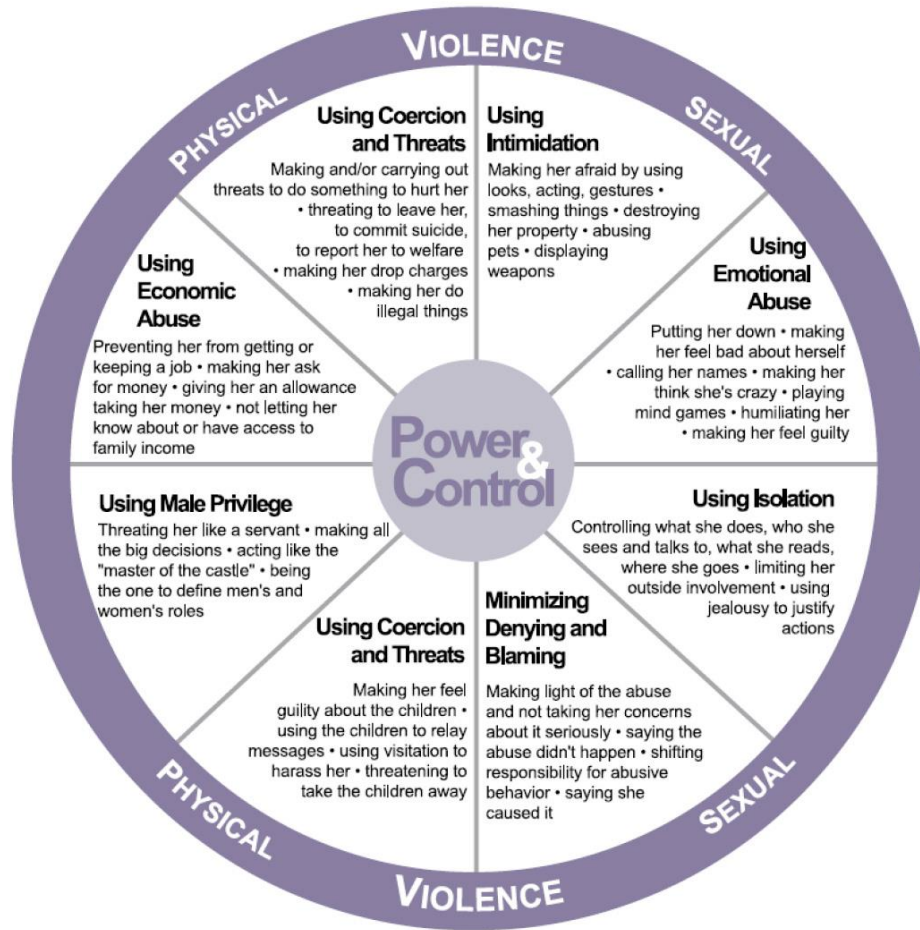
VIOLENCE

PHYSICAL

SEXUAL

Using Coercion and Threats
Making and/or carrying out threats to do something to hurt her • threating to leave her, to commit suicide, to report her to welfare • making her drop charges • making her do illegal things

Using Intimidation
Making her afraid by using looks, acting, gestures • smashing things • destroying her property • abusing pets • displaying weapons

Using Economic Abuse
Preventing her from getting or keeping a job • making her ask for money • giving her an allowance taking her money • not letting her know about or have access to family income

Using Emotional Abuse
Putting her down • making her feel bad about herself • calling her names • making her think she's crazy • playing mind games • humiliating her • making her feel guilty

Power & Control

Using Male Privilege
Threating her like a servant • making all the big decisions • acting like the "master of the castle" • being the one to define men's and women's roles

Using Isolation
Controlling what she does, who she sees and talks to, what she reads, where she goes • limiting her outside involvement • using jealousy to justify actions

Using Coercion and Threats
Making her feel guility about the children • using the children to relay messages • using visitation to harass her • threatening to take the children away

Minimizing Denying and Blaming
Making light of the abuse and not taking her concerns about it seriously • saying the abuse didn't happen • shifting responsibility for abusive behavior • saying she caused it

PHYSICAL

SEXUAL

VIOLENCE